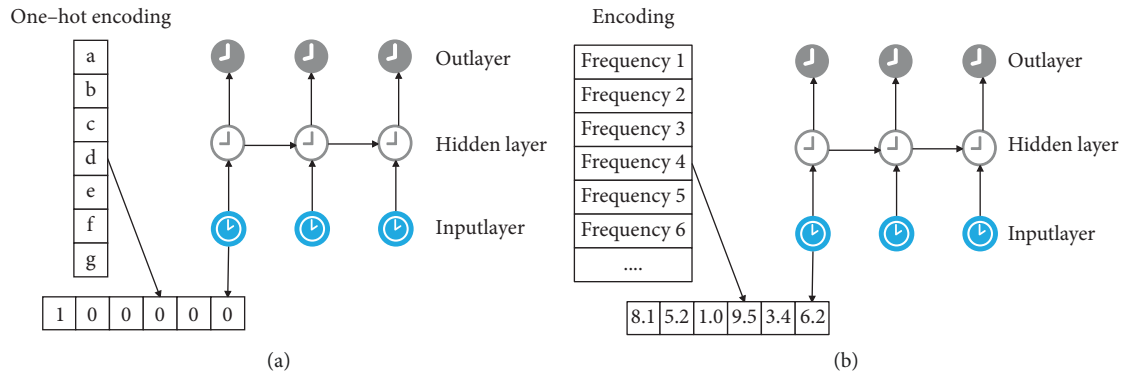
One–hot encoding

| a |
|---|
| b |
| c |
| d |
| e |
| f |
| g |

Outlayer

Hidden layer

Inputlayer

| 1 | 0 | 0 | 0 | 0 | 0 |
|---|---|---|---|---|---|

(a)

Encoding

| Frequency 1 |
|---|
| Frequency 2 |
| Frequency 3 |
| Frequency 4 |
| Frequency 5 |
| Frequency 6 |
| .... |

Outlayer

Hidden layer

Inputlayer

| 8.1 | 5.2 | 1.0 | 9.5 | 3.4 | 6.2 |
|---|---|---|---|---|---|

(b)